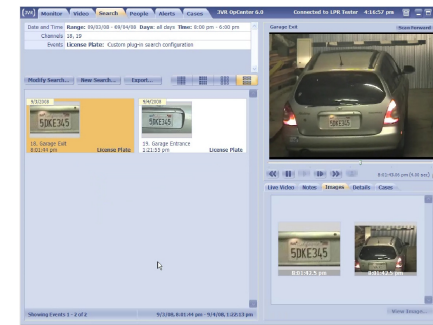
[3VR] Monitor Video Search People Alerts Cases 3VR OpCenter 6.0 Connected to LPR Tester 4:16:57 pm

Date and Time Range: 09/03/08 - 09/04/08 Days: all days Time: 8:00 pm - 6:00 pm
Channels: 18, 19
Events: License Plate: Custom plug-in search configuration

Modify Search... New Search... Export...

9/3/2008
5DKE345
18. Garage Exit
8:01:44 pm License Plate

9/4/2008
5DKE345
19. Garage Entrance
1:22:13 pm License Plate

Showing Events 1 - 2 of 2 9/3/08, 8:01:44 pm - 9/4/08, 1:22:13 pm

Garage Exit
Search Forward

5DKE345

8:01:43.05 pm (9.30 sec)

Live Video Notes Images Details Cases

5DKE345
8:01:42.5 pm
8:01:42.5 pm

Show Image...